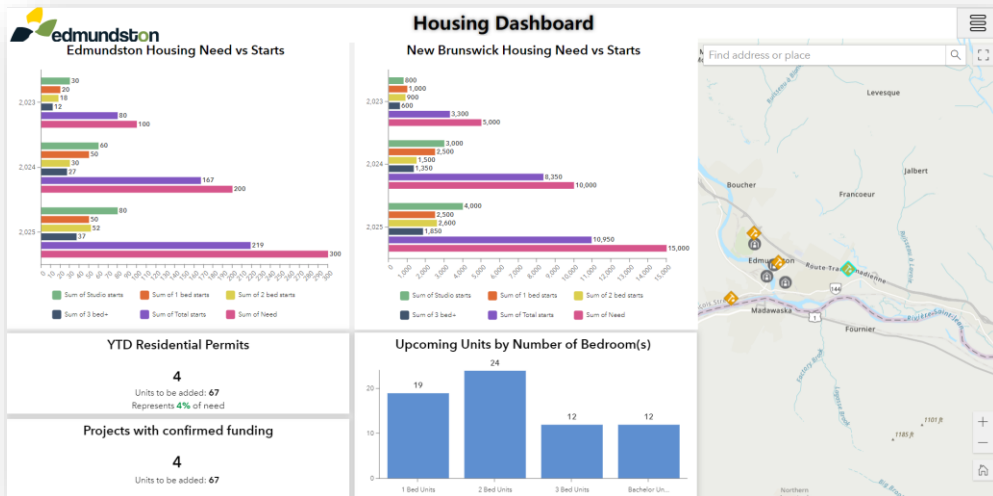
edmundston

Housing Dashboard

Edmundston Housing Need vs Starts

2,023
30
20
18
12
80
100

2,024
60
50
30
27
167
200

2,025
80
50
52
37
219
300

0 10 20 30 40 50 60 70 80 90 100 110 120 130 140 150 160 170 180 190 200 210 220 230 240 250 260 270 280 290 300

Sum of Studio starts
Sum of 1 bed starts
Sum of 2 bed starts
Sum of 3 bed+
Sum of Total starts
Sum of Need

New Brunswick Housing Need vs Starts

2,023
800
1,000
900
600
3,300
5,000

2,024
3,000
2,500
1,500
1,350
8,350
10,000

2,025
4,000
2,500
2,600
1,850
10,950
15,000

0 1,000 2,000 3,000 4,000 5,000 6,000 7,000 8,000 9,000 10,000 11,000 12,000 13,000 14,000 15,000

Sum of Studio starts
Sum of 1 bed starts
Sum of 2 bed starts
Sum of 3 bed+
Sum of Total starts
Sum of Need

Find address or place

Levesque
Boucher
Francoeur
Jalbert
Edmundston
Route-Transcanadienne
Madawaska
Fournier
144
1
1101 ft
1185 ft
Northern

YTD Residential Permits

4

Units to be added: 67
Represents 4% of need

Projects with confirmed funding

4

Units to be added: 67

Upcoming Units by Number of Bedroom(s)

20
10
0

19
24
12
12

1 Bed Units
2 Bed Units
3 Bed Units
Bachelor Un...